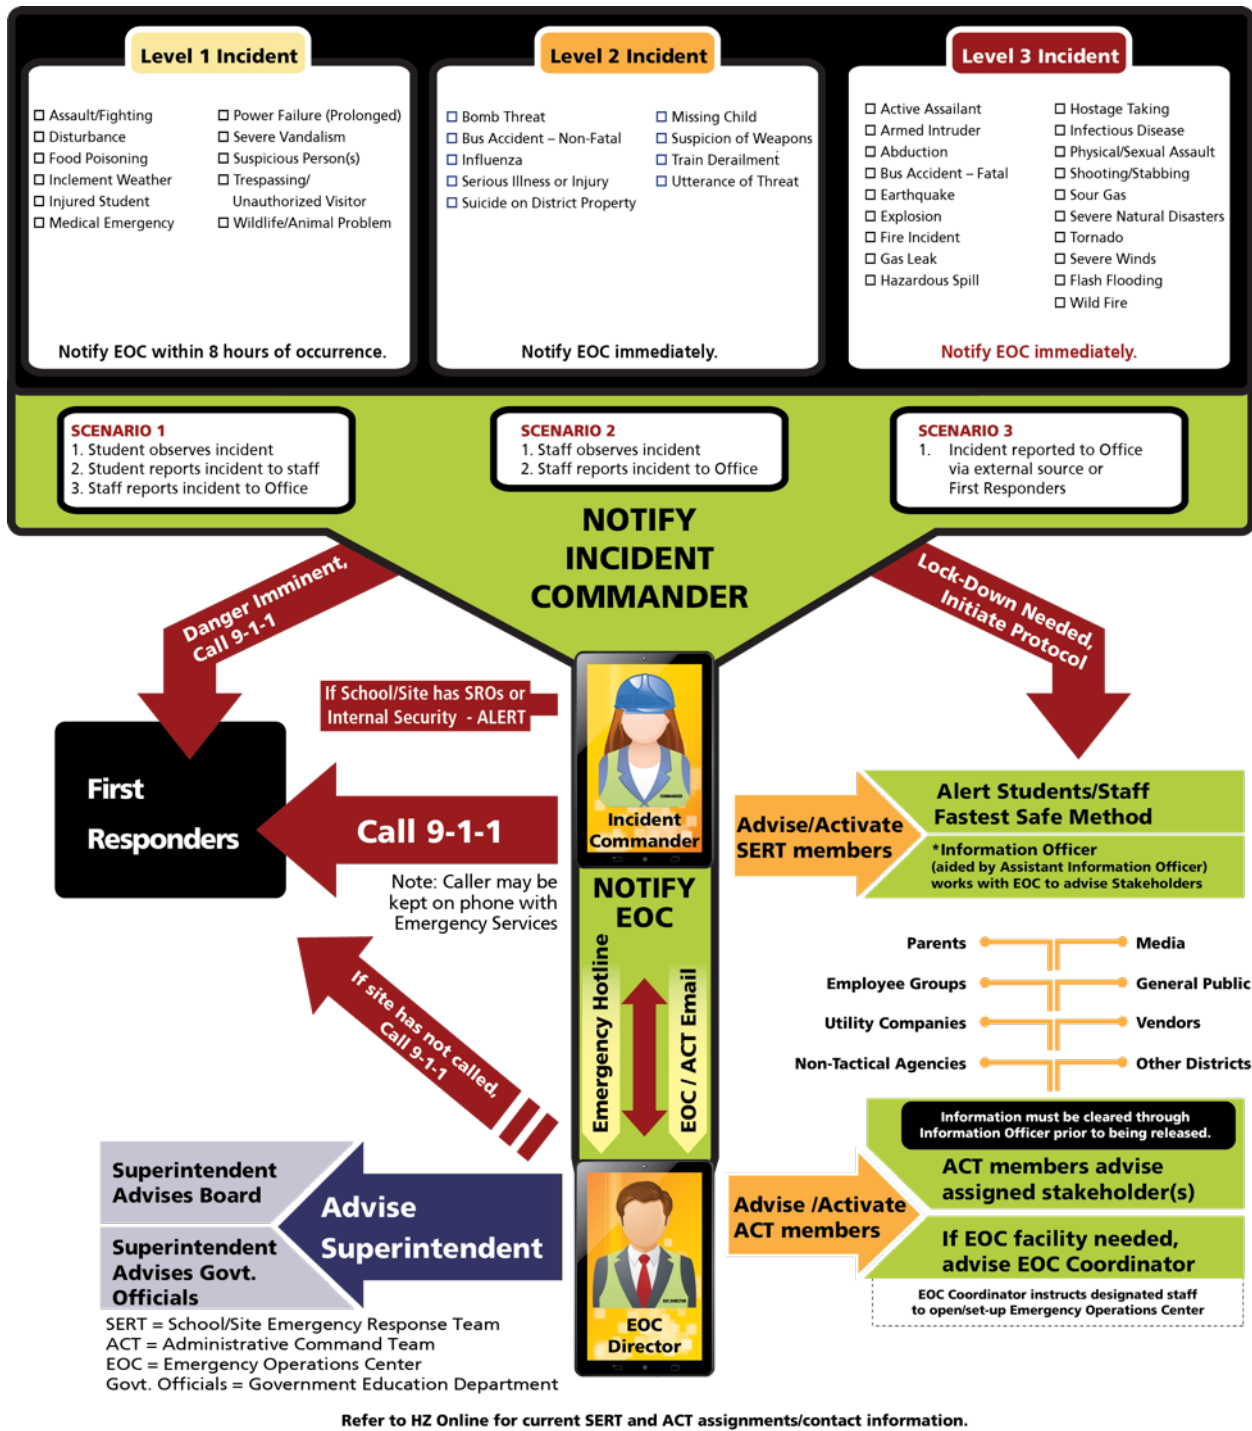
Level 1 Incident

☐ Assault/Fighting
☐ Disturbance
☐ Food Poisoning
☐ Inclement Weather
☐ Injured Student
☐ Medical Emergency
☐ Power Failure (Prolonged)
☐ Severe Vandalism
☐ Suspicious Person(s)
☐ Trespassing/ Unauthorized Visitor
☐ Wildlife/Animal Problem

Notify EOC within 8 hours of occurrence.

Level 2 Incident

☐ Bomb Threat
☐ Bus Accident – Non-Fatal
☐ Influenza
☐ Serious Illness or Injury
☐ Suicide on District Property
☐ Missing Child
☐ Suspicion of Weapons
☐ Train Derailment
☐ Utterance of Threat

Notify EOC immediately.

Level 3 Incident

☐ Active Assailant
☐ Armed Intruder
☐ Abduction
☐ Bus Accident – Fatal
☐ Earthquake
☐ Explosion
☐ Fire Incident
☐ Gas Leak
☐ Hazardous Spill
☐ Hostage Taking
☐ Infectious Disease
☐ Physical/Sexual Assault
☐ Shooting/Stabbing
☐ Sour Gas
☐ Severe Natural Disasters
☐ Tornado
☐ Severe Winds
☐ Flash Flooding
☐ Wild Fire

Notify EOC immediately.

SCENARIO 1
1. Student observes incident
2. Student reports incident to staff
3. Staff reports incident to Office

SCENARIO 2
1. Staff observes incident
2. Staff reports incident to Office

SCENARIO 3
1. Incident reported to Office via external source or First Responders

NOTIFY INCIDENT COMMANDER

Danger Imminent, Call 9-1-1

Lock-Down Needed, Initiate Protocol

If School/Site has SROs or Internal Security - ALERT

First Responders

Call 9-1-1

Note: Caller may be kept on phone with Emergency Services

Incident Commander

NOTIFY EOC

Emergency Hotline

EOC / ACT Email

Advise/Activate SERT members

Alert Students/Staff Fastest Safe Method

*Information Officer
(aided by Assistant Information Officer)
works with EOC to advise Stakeholders

Parents
Media
Employee Groups
General Public
Utility Companies
Vendors
Non-Tactical Agencies
Other Districts

If site has not called, Call 9-1-1

Superintendent Advises Board

Superintendent Advises Govt. Officials

Advise Superintendent

EOC Director

Information must be cleared through Information Officer prior to being released.

Advise /Activate ACT members

ACT members advise assigned stakeholder(s)

If EOC facility needed, advise EOC Coordinator

EOC Coordinator instructs designated staff to open/set-up Emergency Operations Center

SERT = School/Site Emergency Response Team
ACT = Administrative Command Team
EOC = Emergency Operations Center
Govt. Officials = Government Education Department

Refer to HZ Online for current SERT and ACT assignments/contact information.